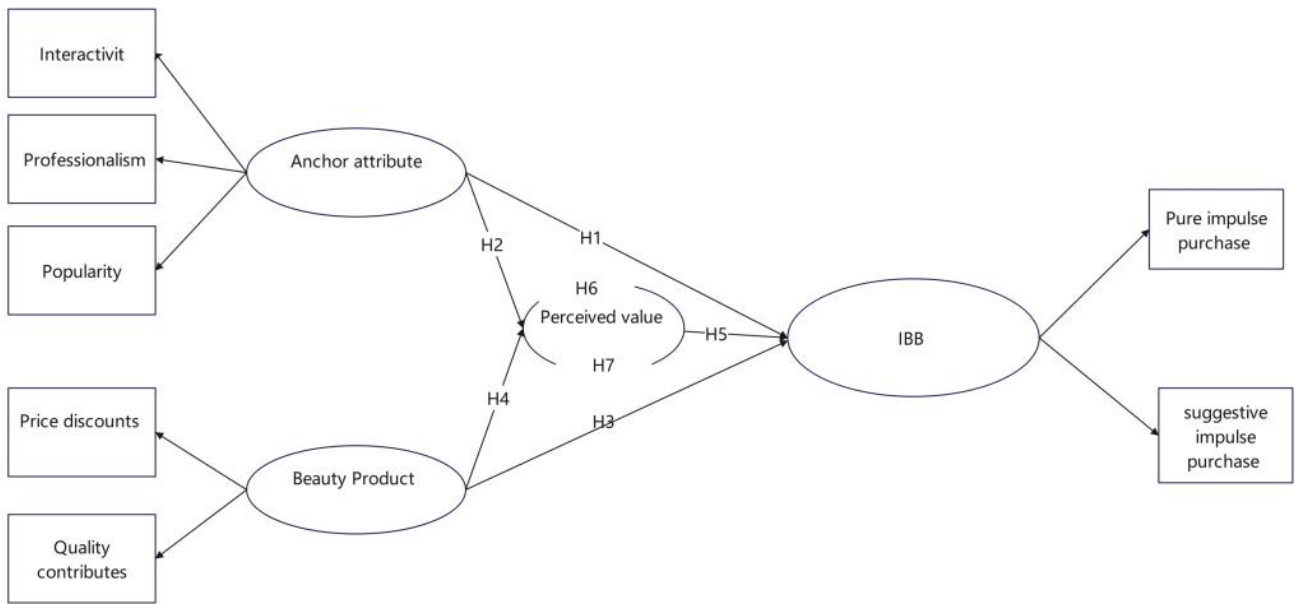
Interactivit

Professionalism

Popularity

Anchor attribute

H2

H1

H6

Perceived value

H5

H7

H4

H3

Price discounts

Beauty Product

Quality contributes

IBB

Pure impulse purchase

suggestive impulse purchase